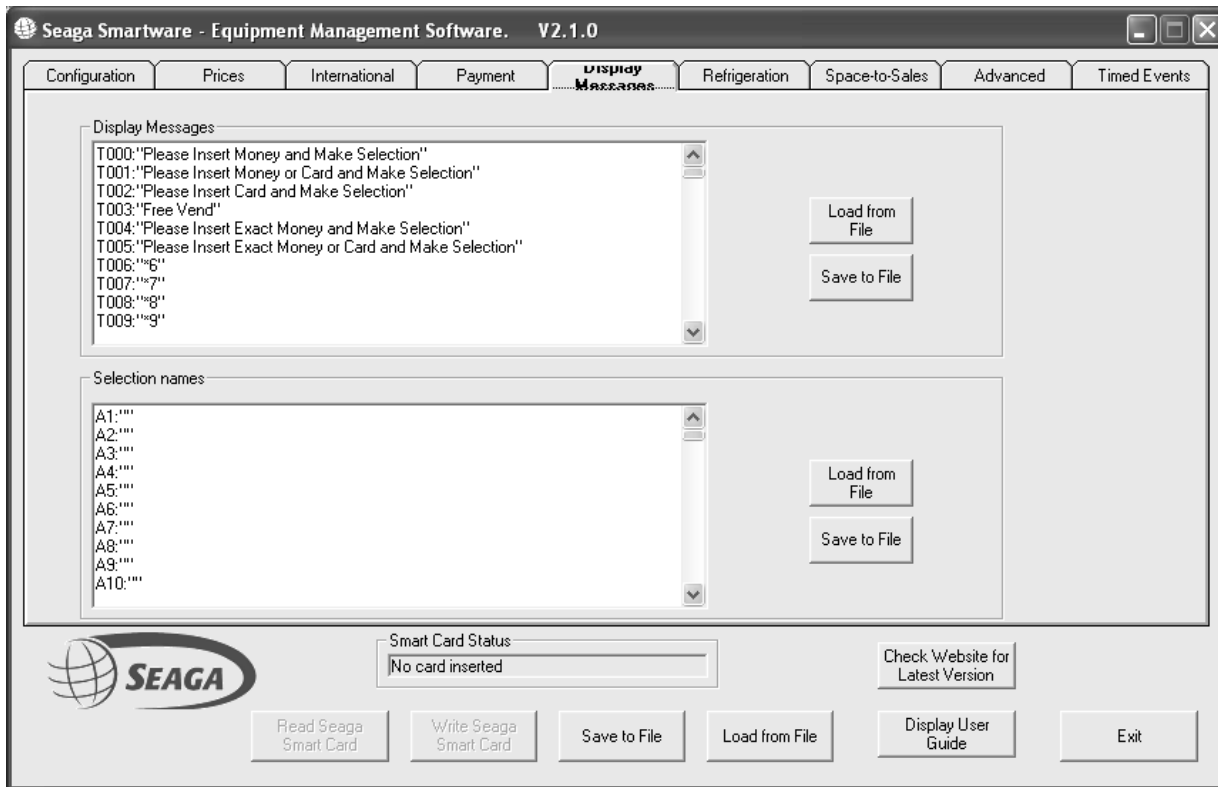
Seaga Smartware - Equipment Management Software. V2.1.0

Configuration | Prices | International | Payment | Display Messages | Refrigeration | Space-to-Sales | Advanced | Timed Events

Display Messages

T000:"Please Insert Money and Make Selection"
T001:"Please Insert Money or Card and Make Selection"
T002:"Please Insert Card and Make Selection"
T003:"Free Vend"
T004:"Please Insert Exact Money and Make Selection"
T005:"Please Insert Exact Money or Card and Make Selection"
T006:"*6"
T007:"*7"
T008:"*8"
T009:"*9"

Load from File

Save to File

Selection names

A1:""
A2:""
A3:""
A4:""
A5:""
A6:""
A7:""
A8:""
A9:""
A10:""

Load from File

Save to File

SEAGA

Smart Card Status

No card inserted

Check Website for Latest Version

Read Seaga Smart Card

Write Seaga Smart Card

Save to File

Load from File

Display User Guide

Exit